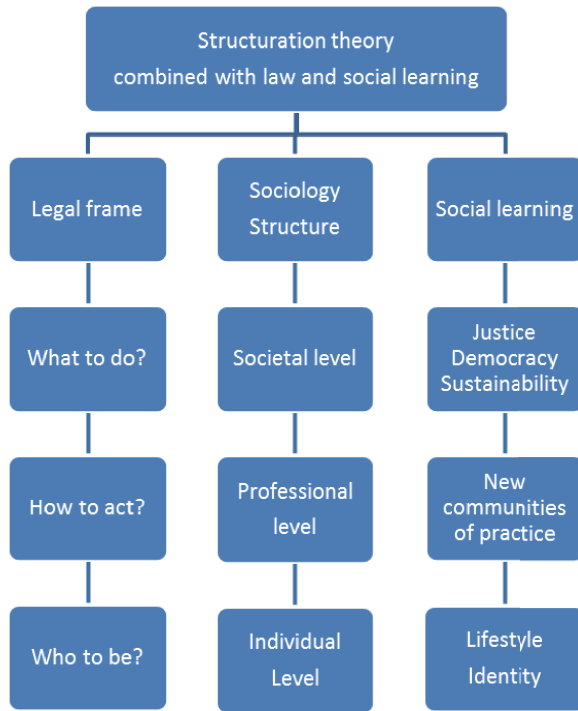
Structuration theory combined with law and social learning

Legal frame

What to do?

How to act?

Who to be?

Sociology Structure

Societal level

Professional level

Individual Level

Social learning

Justice Democracy Sustainability

New communities of practice

Lifestyle Identity